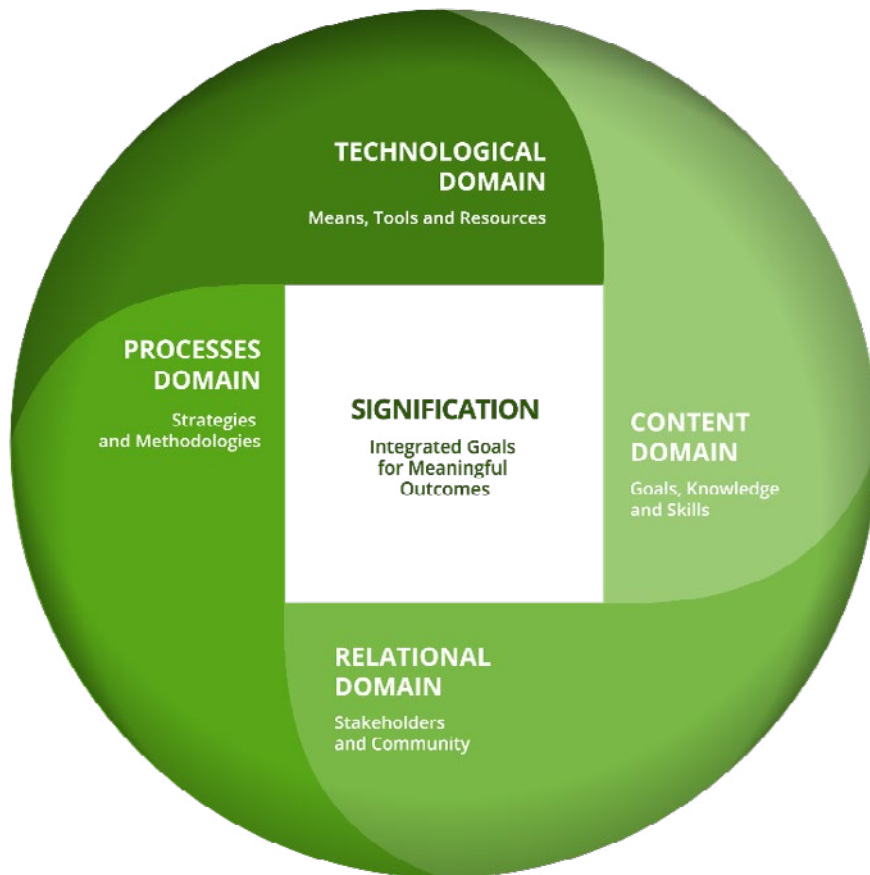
TECHNOLOGICAL DOMAIN
Means, Tools and Resources

PROCESSES DOMAIN
Strategies and Methodologies

SIGNIFICATION
Integrated Goals for Meaningful Outcomes

CONTENT DOMAIN
Goals, Knowledge and Skills

RELATIONAL DOMAIN
Stakeholders and Community